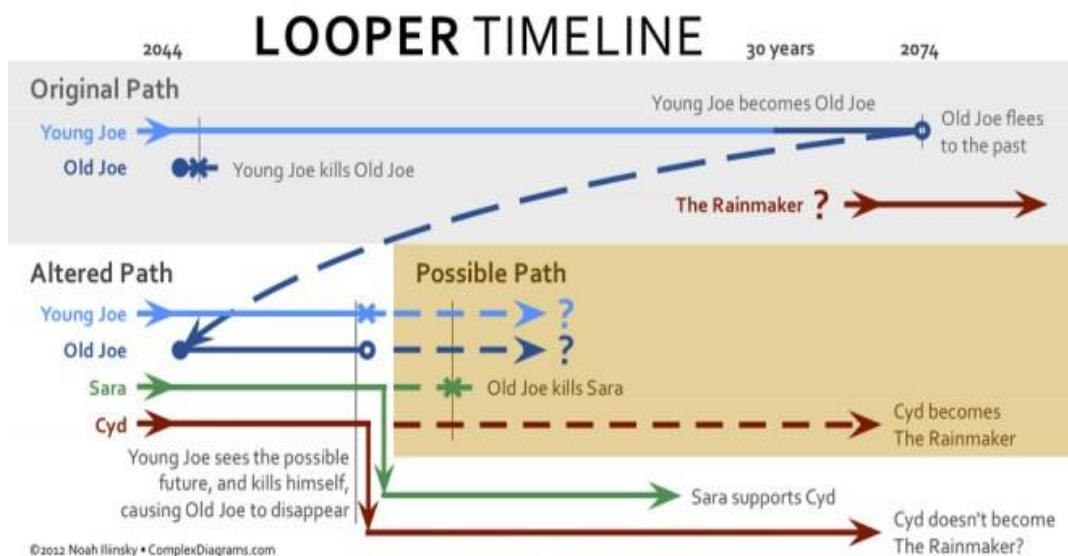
LOOPER TIMELINE

2044

30 years

2074

Original Path

Young Joe

Young Joe becomes Old Joe

Old Joe flees to the past

Old Joe

Young Joe kills Old Joe

The Rainmaker ?

Altered Path

Possible Path

Young Joe

?

Old Joe

?

Sara

Old Joe kills Sara

Cyd

Cyd becomes The Rainmaker

Young Joe sees the possible future, and kills himself, causing Old Joe to disappear

Sara supports Cyd

Cyd doesn't become The Rainmaker?

©2012 Noah Iliinsky • ComplexDiagrams.com